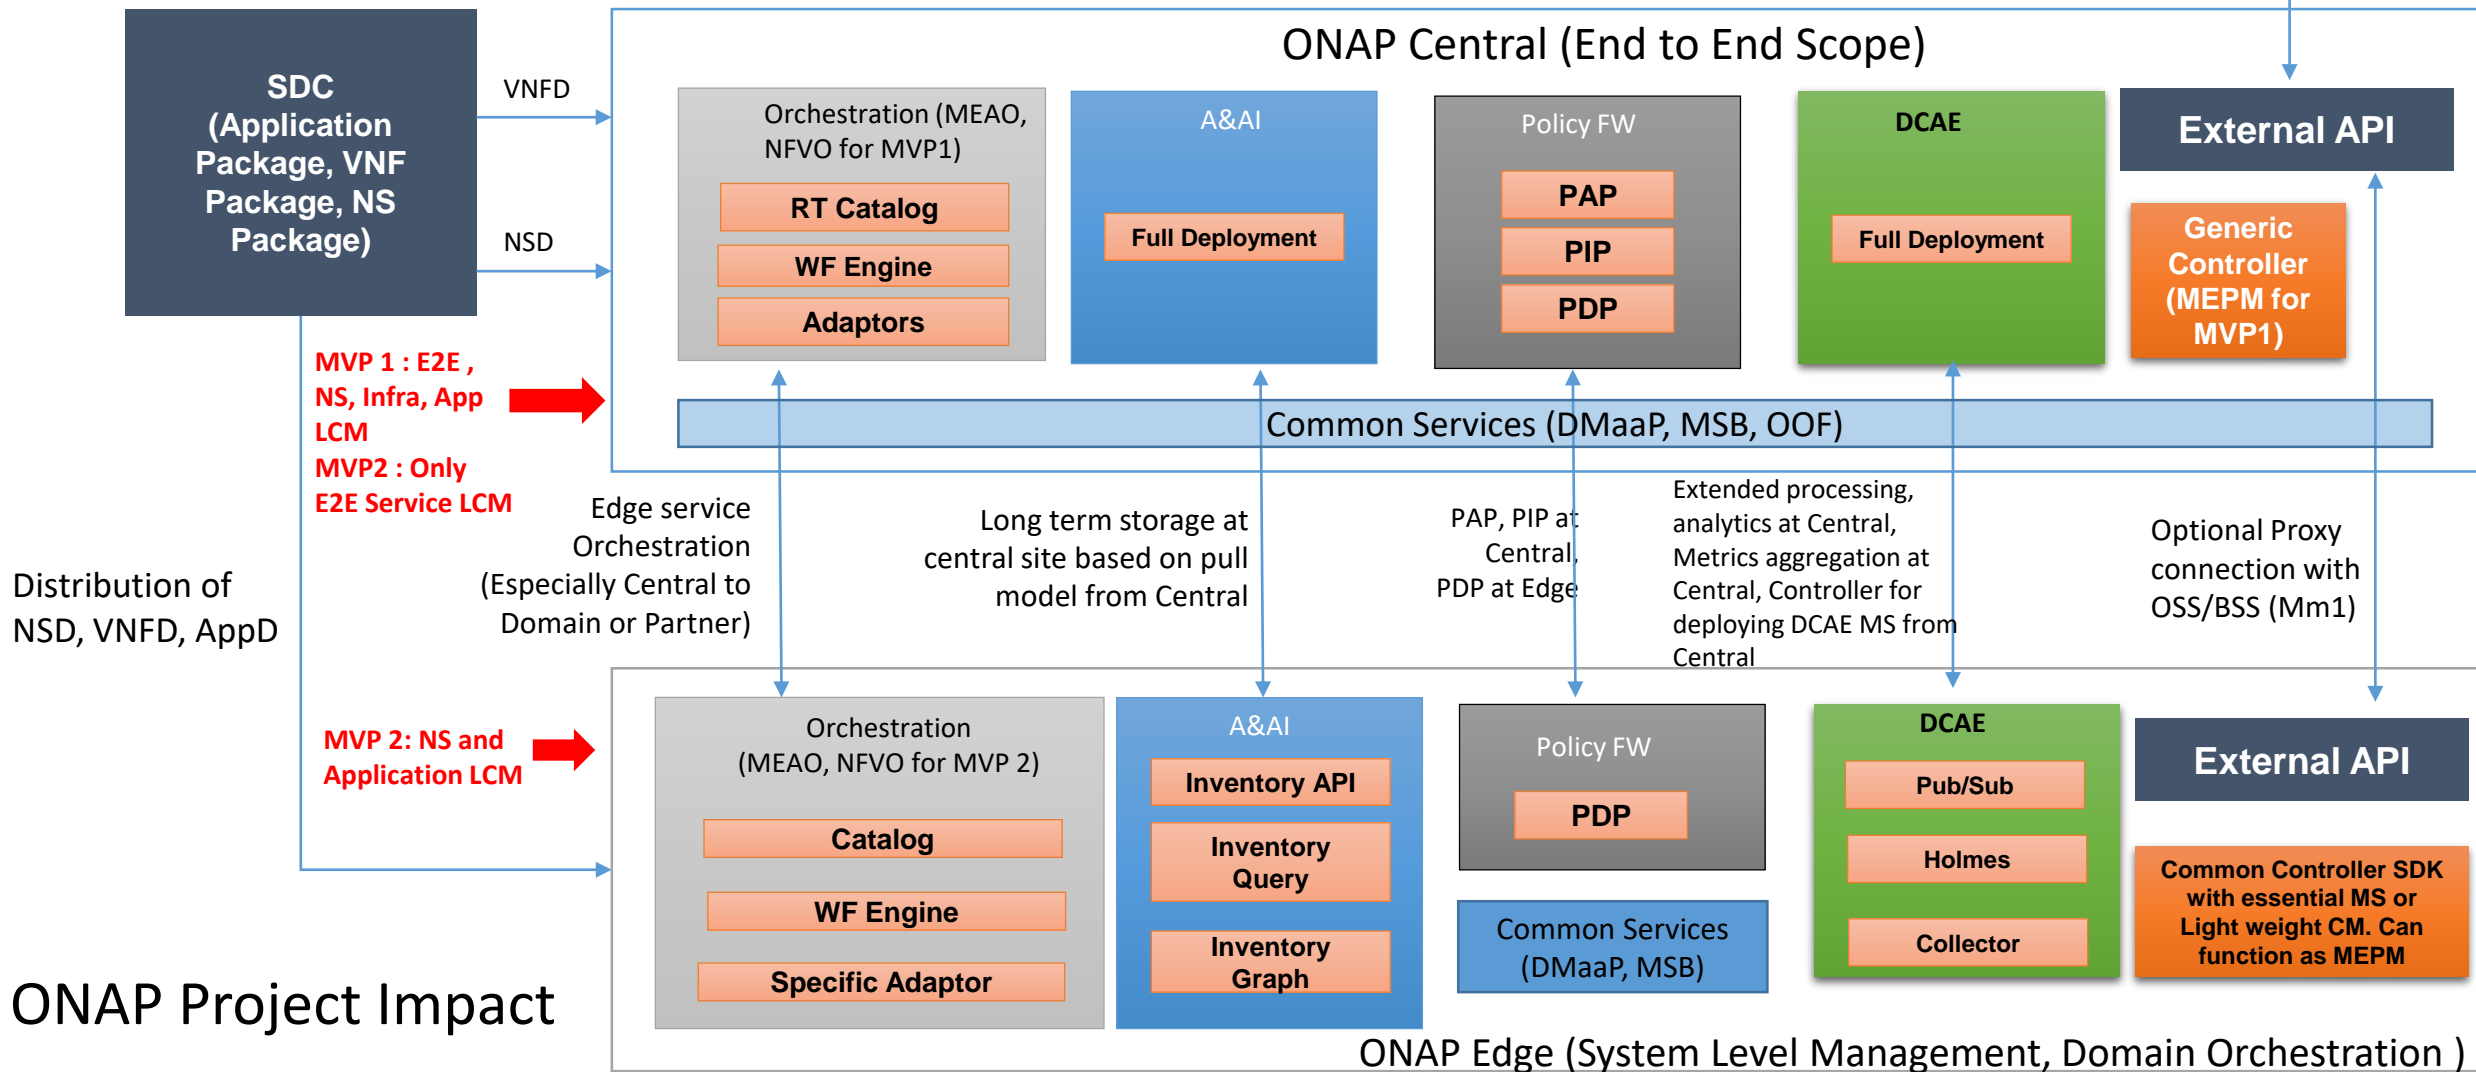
SDC (Application Package, VNF Package, NS Package)

VNFD

NSD

ONAP Central (End to End Scope)

Orchestration (MEAO, NFVO for MVP1)

RT Catalog

WF Engine

Adaptors

A&AI

Full Deployment

Policy FW

PAP

PIP

PDP

DCAE

Full Deployment

External API

Generic Controller (MEPM for MVP1)

Common Services (DMaaP, MSB, OOF)

MVP 1 : E2E , NS, Infra, App LCM
MVP2 : Only E2E Service LCM

Distribution of NSD, VNFD, AppD

Edge service Orchestration (Especially Central to Domain or Partner)

Long term storage at central site based on pull model from Central

PAP, PIP at Central, PDP at Edge

Extended processing, analytics at Central, Metrics aggregation at Central, Controller for deploying DCAE MS from Central

Optional Proxy connection with OSS/BSS (Mm1)

MVP 2: NS and Application LCM

Orchestration (MEAO, NFVO for MVP 2)

Catalog

WF Engine

Specific Adaptor

A&AI

Inventory API

Inventory Query

Inventory Graph

Policy FW

PDP

Common Services (DMaaP, MSB)

DCAE

Pub/Sub

Holmes

Collector

External API

Common Controller SDK with essential MS or Light weight CM. Can function as MEPM

ONAP Project Impact

ONAP Edge (System Level Management, Domain Orchestration )